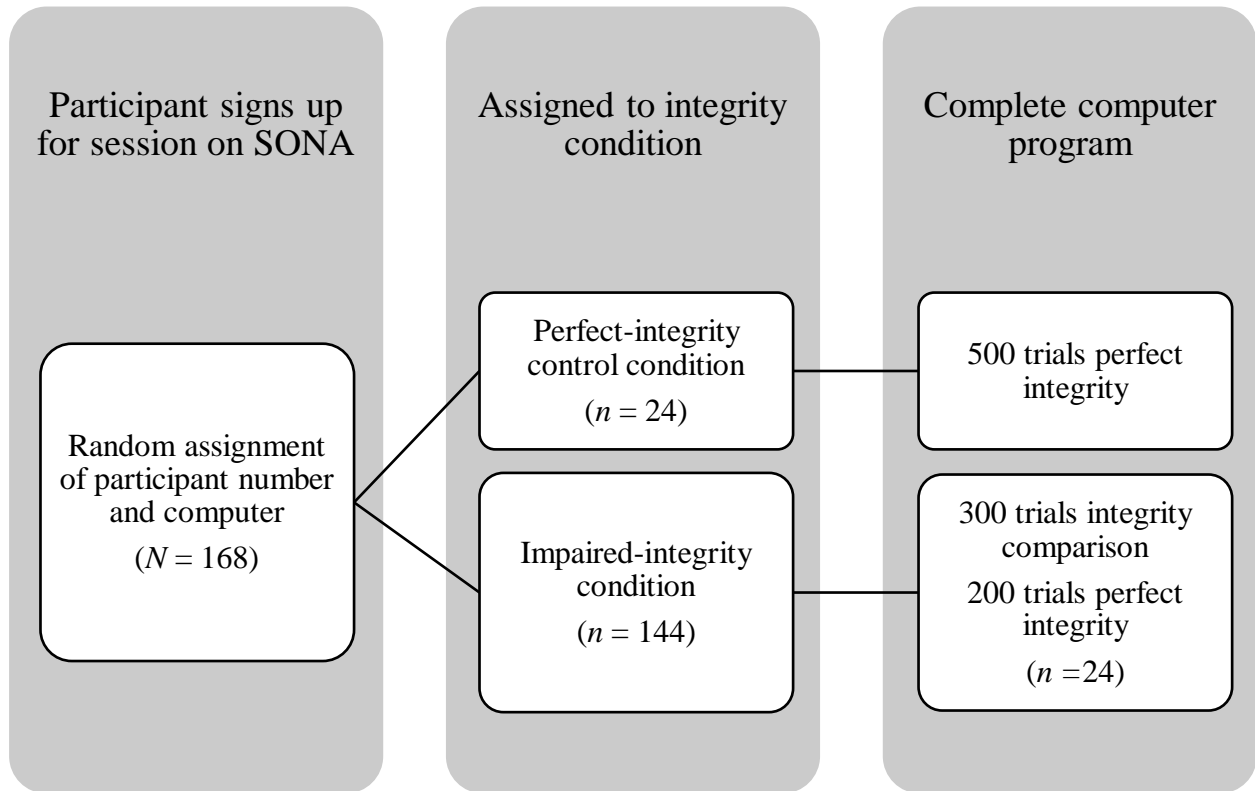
Participant signs up for session on SONA

Random assignment of participant number and computer

($N = 168$)

Assigned to integrity condition

Perfect-integrity control condition

($n = 24$)

Impaired-integrity condition

($n = 144$)

Complete computer program

500 trials perfect integrity

300 trials integrity comparison

200 trials perfect integrity

($n = 24$)